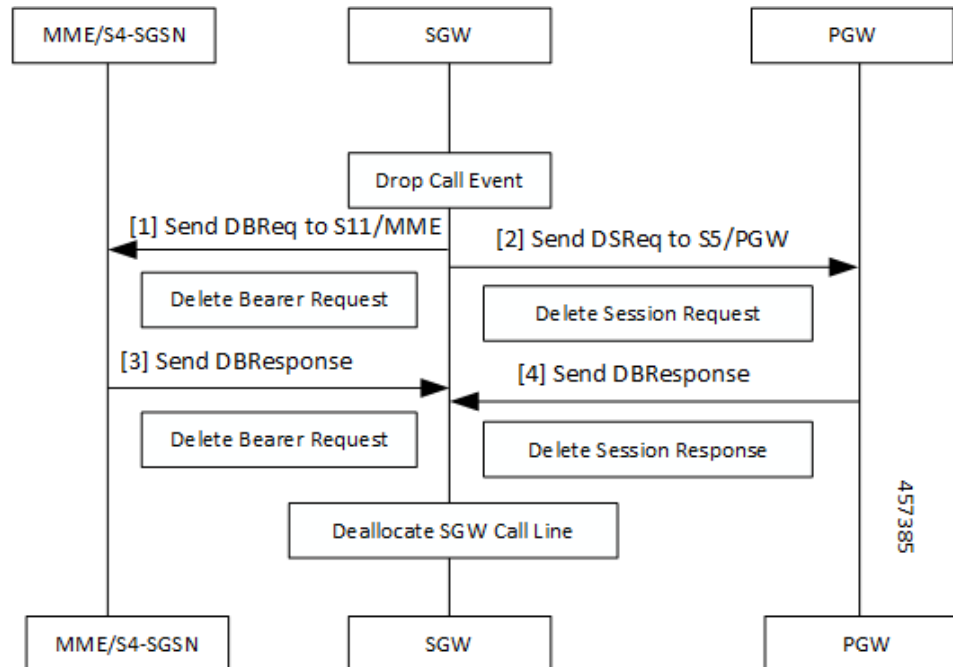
MME/S4-SGSN

SGW

PGW

Drop Call Event

[1] Send DBReq to S11/MME

[2] Send DSReq to S5/PGW

Delete Bearer Request

Delete Session Request

[3] Send DBResponse

[4] Send DBResponse

Delete Bearer Request

Delete Session Response

Deallocate SGW Call Line

457385

MME/S4-SGSN

SGW

PGW